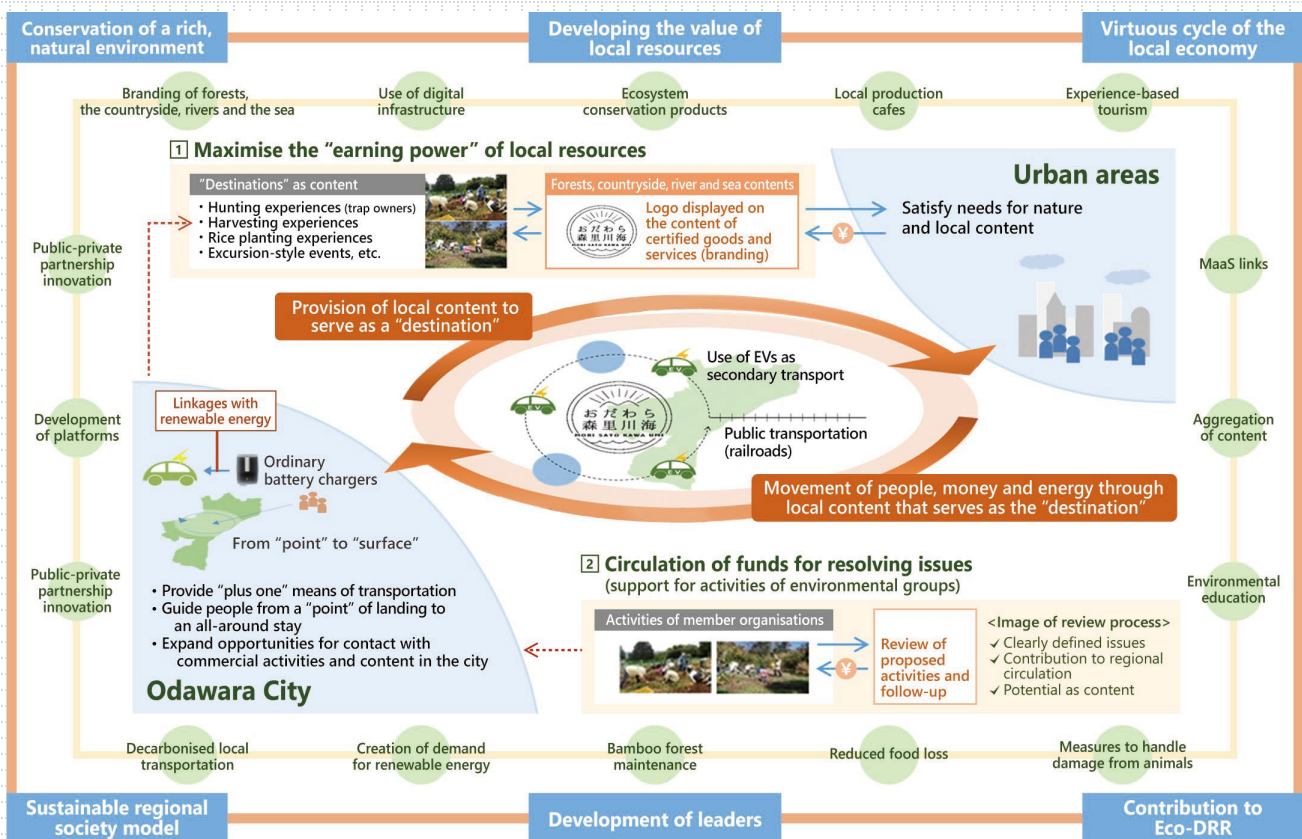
Conservation of a rich, natural environment

Developing the value of local resources

Virtuous cycle of the local economy

Branding of forests, the countryside, rivers and the sea

Use of digital infrastructure

Ecosystem conservation products

Local production cafes

Experience-based tourism

1 Maximise the "earning power" of local resources

"Destinations" as content

・Hunting experiences (trap owners)
・Harvesting experiences
・Rice planting experiences
・Excursion-style events, etc.

Forests, countryside, river and sea contents

おだわら 森里川海 MORI SATO KAWA UMI

Logo displayed on the content of certified goods and services (branding)

Urban areas

Satisfy needs for nature and local content

¥

Public-private partnership innovation

MaaS links

Provision of local content to serve as a "destination"

Use of EVs as secondary transport

おだわら 森里川海 MORI SATO KAWA UMI

Public transportation (railroads)

Development of platforms

Linkages with renewable energy

Ordinary battery chargers

Aggregation of content

Movement of people, money and energy through local content that serves as the "destination"

From "point" to "surface"

2 Circulation of funds for resolving issues (support for activities of environmental groups)

Public-private partnership innovation

Environmental education

• Provide "plus one" means of transportation
• Guide people from a "point" of landing to an all-around stay
• Expand opportunities for contact with commercial activities and content in the city

Activities of member organisations

Review of proposed activities and follow-up

¥

<Image of review process>
✓ Clearly defined issues
✓ Contribution to regional circulation
✓ Potential as content

Odawara City

Decarbonised local transportation

Creation of demand for renewable energy

Bamboo forest maintenance

Reduced food loss

Measures to handle damage from animals

Sustainable regional society model

Development of leaders

Contribution to Eco-DRR